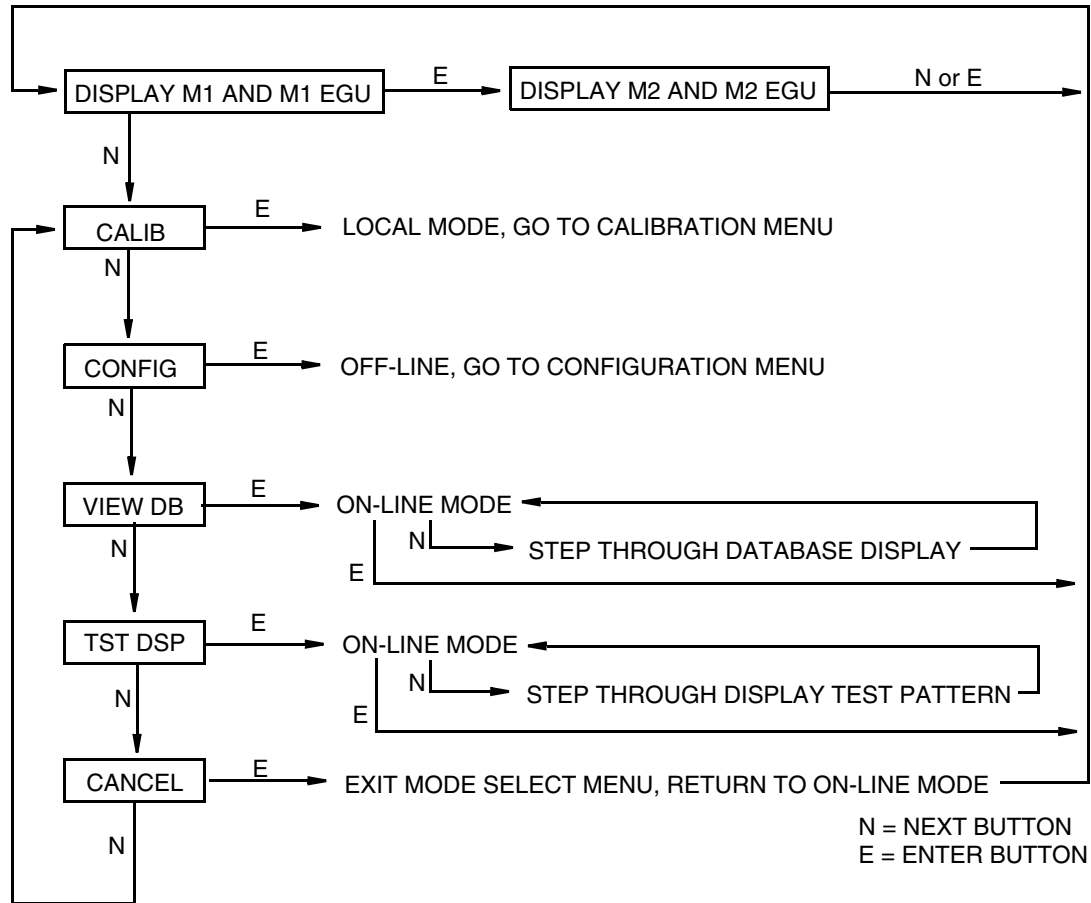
DISPLAY M1 AND M1 EGU
E
DISPLAY M2 AND M2 EGU
N or E
N
CALIB
E
LOCAL MODE, GO TO CALIBRATION MENU
N
CONFIG
E
OFF-LINE, GO TO CONFIGURATION MENU
N
VIEW DB
E
ON-LINE MODE
N
STEP THROUGH DATABASE DISPLAY
E
N
TST DSP
E
ON-LINE MODE
N
STEP THROUGH DISPLAY TEST PATTERN
N
E
CANCEL
E
EXIT MODE SELECT MENU, RETURN TO ON-LINE MODE
N
N = NEXT BUTTON
E = ENTER BUTTON